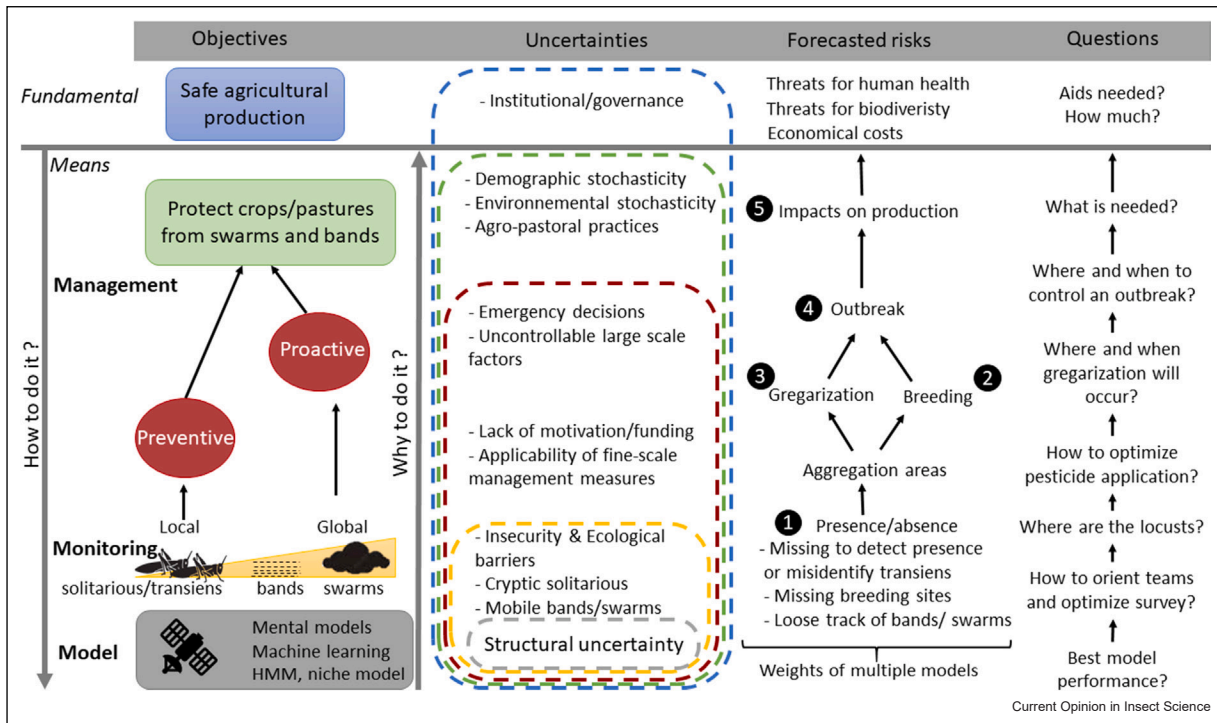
| Objectives | Uncertainties | Forecasted risks | Questions |
|---|---|---|---|

Fundamental

Safe agricultural production

- Institutional/governance

Threats for human health
Threats for biodiveristy
Economical costs

Aids needed?
How much?

Means

How to do it ?

Protect crops/pastures from swarms and bands

Management

Proactive

Preventive

Local

Global

Monitoring

solitarious/transiens

bands

swarms

Model

Mental models
Machine learning
HMM, niche model

Why to do it ?

- Demographic stochasticity
- Environmental stochasticity
- Agro-pastoral practices

- Emergency decisions
- Uncontrollable large scale factors

- Lack of motivation/funding
- Applicability of fine-scale management measures

- Insecurity & Ecological barriers
- Cryptic solitarious
- Mobile bands/swarms

Structural uncertainty

5 Impacts on production

4 Outbreak

3 Gregarization

Breeding 2

Aggregation areas

1 Presence/absence
- Missing to detect presence or misidentify transiens
- Missing breeding sites
- Loose track of bands/ swarms

Weights of multiple models

What is needed?

Where and when to control an outbreak?

Where and when gregarization will occur?

How to optimize pesticide application?

Where are the locusts?

How to orient teams and optimize survey?

Best model performance?

Current Opinion in Insect Science